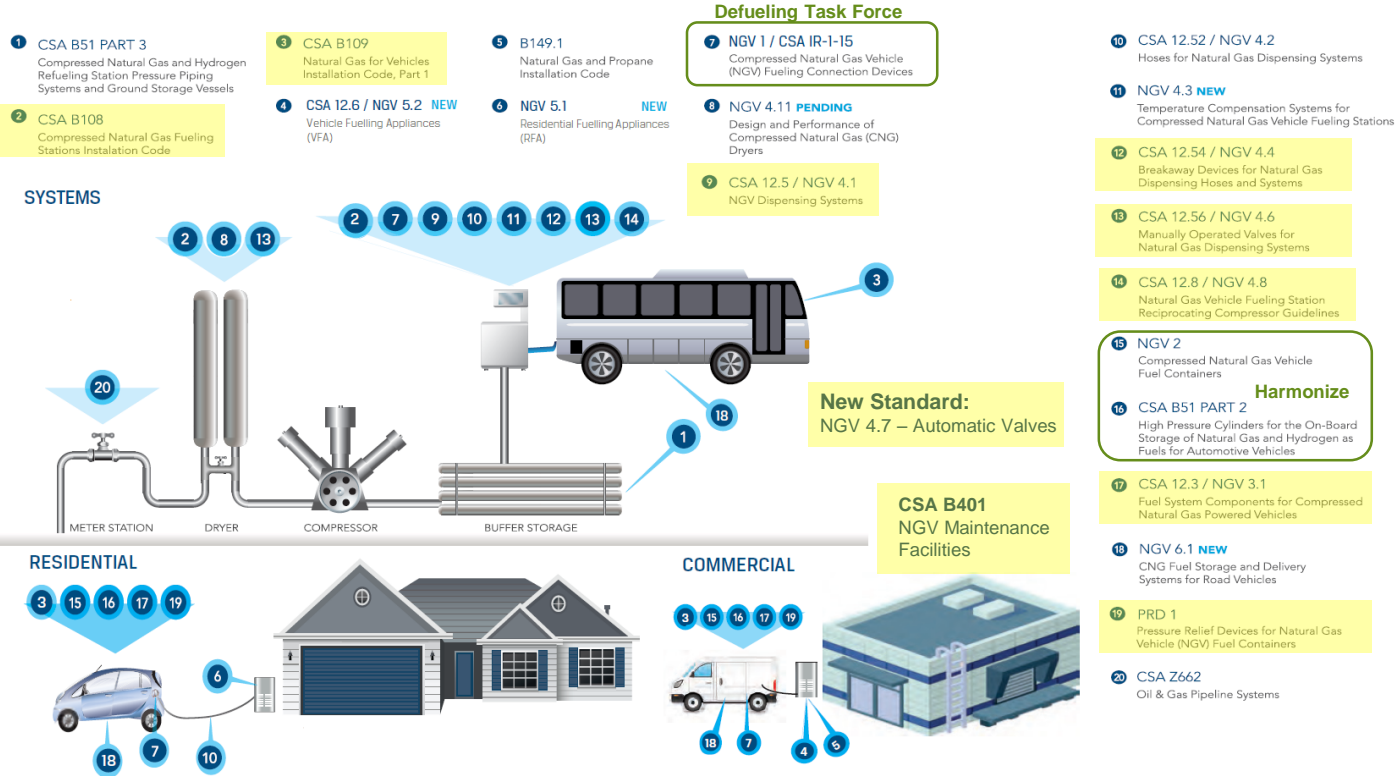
1 CSA B51 PART 3
Compressed Natural Gas and Hydrogen Refueling Station Pressure Piping Systems and Ground Storage Vessels

2 CSA B108
Compressed Natural Gas Fueling Stations Instalation Code

3 CSA B109
Natural Gas for Vehicles Installation Code, Part 1

4 CSA 12.6 / NGV 5.2 NEW
Vehicle Fuelling Appliances (VFA)

5 B149.1
Natural Gas and Propane Installation Code

6 NGV 5.1 NEW
Residential Fuelling Appliances (RFA)

Defueling Task Force

7 NGV 1 / CSA IR-1-15
Compressed Natural Gas Vehicle (NGV) Fueling Connection Devices

8 NGV 4.11 PENDING
Design and Performance of Compressed Natural Gas (CNG) Dryers

9 CSA 12.5 / NGV 4.1
NGV Dispensing Systems

10 CSA 12.52 / NGV 4.2
Hoses for Natural Gas Dispensing Systems

11 NGV 4.3 NEW
Temperature Compensation Systems for Compressed Natural Gas Vehicle Fueling Stations

12 CSA 12.54 / NGV 4.4
Breakaway Devices for Natural Gas Dispensing Hoses and Systems

13 CSA 12.56 / NGV 4.6
Manually Operated Valves for Natural Gas Dispensing Systems

14 CSA 12.8 / NGV 4.8
Natural Gas Vehicle Fueling Station Reciprocating Compressor Guidelines

15 NGV 2
Compressed Natural Gas Vehicle Fuel Containers

Harmonize

16 CSA B51 PART 2
High Pressure Cylinders for the On-Board Storage of Natural Gas and Hydrogen as Fuels for Automotive Vehicles

17 CSA 12.3 / NGV 3.1
Fuel System Components for Compressed Natural Gas Powered Vehicles

18 NGV 6.1 NEW
CNG Fuel Storage and Delivery Systems for Road Vehicles

19 PRD 1
Pressure Relief Devices for Natural Gas Vehicle (NGV) Fuel Containers

20 CSA Z662
Oil & Gas Pipeline Systems

SYSTEMS
2 8 13
2 7 9 10 11 12 13 14
3
20
18
1
New Standard:
NGV 4.7 – Automatic Valves
METER STATION DRYER COMPRESSOR BUFFER STORAGE

CSA B401
NGV Maintenance Facilities

RESIDENTIAL
3 15 16 17 19
6
18 7 10

COMMERCIAL
3 15 16 17 19
18 7 4 6